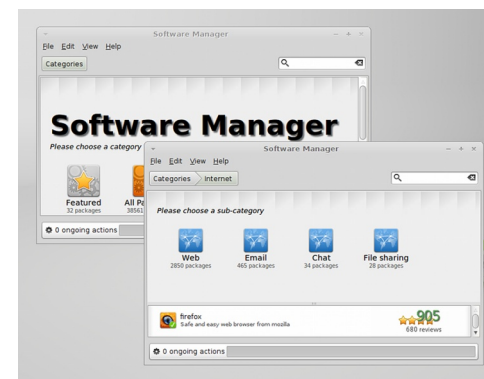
Software Manager

File Edit View Help

Categories

Software Manager

Please choose a category

Featured
32 packages

All Pa
38561

0 ongoing actions

Software Manager

File Edit View Help

Categories Internet

Please choose a sub-category

Web
2850 packages

Email
465 packages

Chat
34 packages

File sharing
28 packages

firefox
Safe and easy web browser from mozilla

905
680 reviews

0 ongoing actions